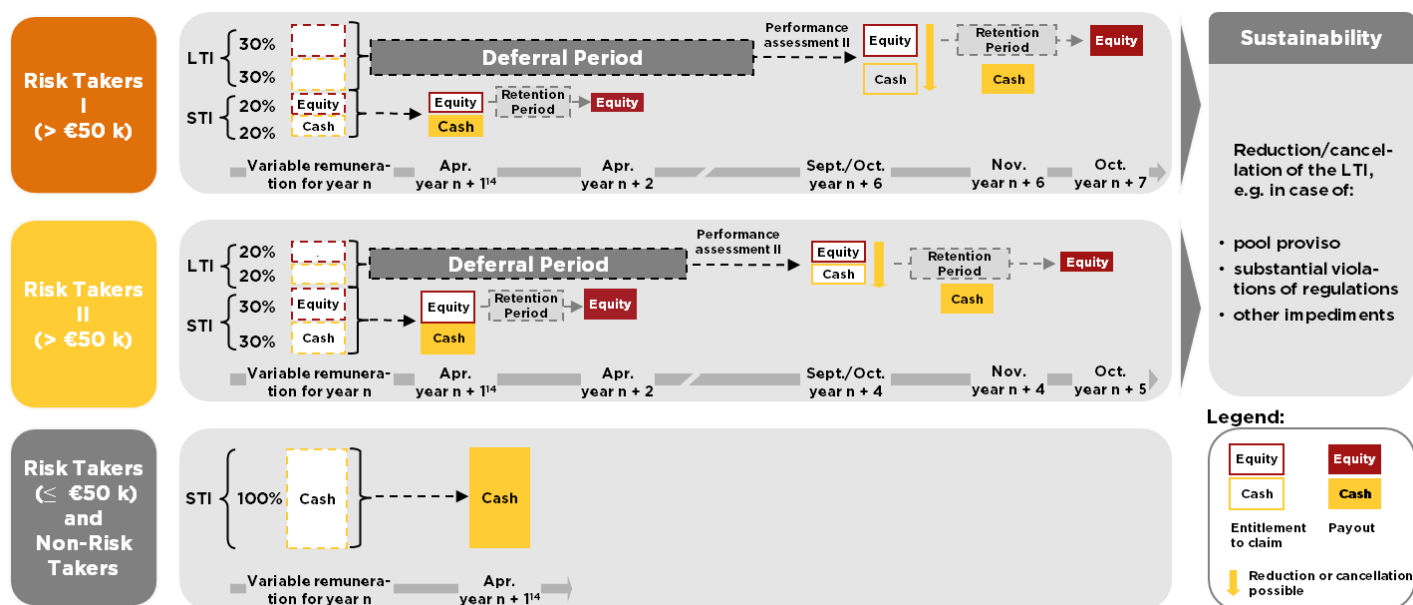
Risk Takers I (> €50 k)

LTI 30% 30%
STI 20% 20%

Equity
Cash

Deferral Period

Performance assessment II

Equity
Cash

Retention Period

Equity

Cash

Equity
Cash

Retention Period

Equity

Variable remuneration for year n

Apr. year n + 1$^{14}$

Apr. year n + 2

Sept./Oct. year n + 6

Nov. year n + 6

Oct. year n + 7

Risk Takers II (> €50 k)

LTI 20% 20%
STI 30% 30%

Equity
Cash

Deferral Period

Performance assessment II

Equity
Cash

Retention Period

Equity

Cash

Equity
Cash

Retention Period

Equity

Variable remuneration for year n

Apr. year n + 1$^{14}$

Apr. year n + 2

Sept./Oct. year n + 4

Nov. year n + 4

Oct. year n + 5

Risk Takers (≤ €50 k) and Non-Risk Takers

STI 100% Cash

Cash

Variable remuneration for year n

Apr. year n + 1$^{14}$

Sustainability

Reduction/cancellation of the LTI, e.g. in case of:

• pool proviso
• substantial violations of regulations
• other impediments

Legend:

Equity
Cash
Entitlement to claim

Equity
Cash
Payout

Reduction or cancellation possible